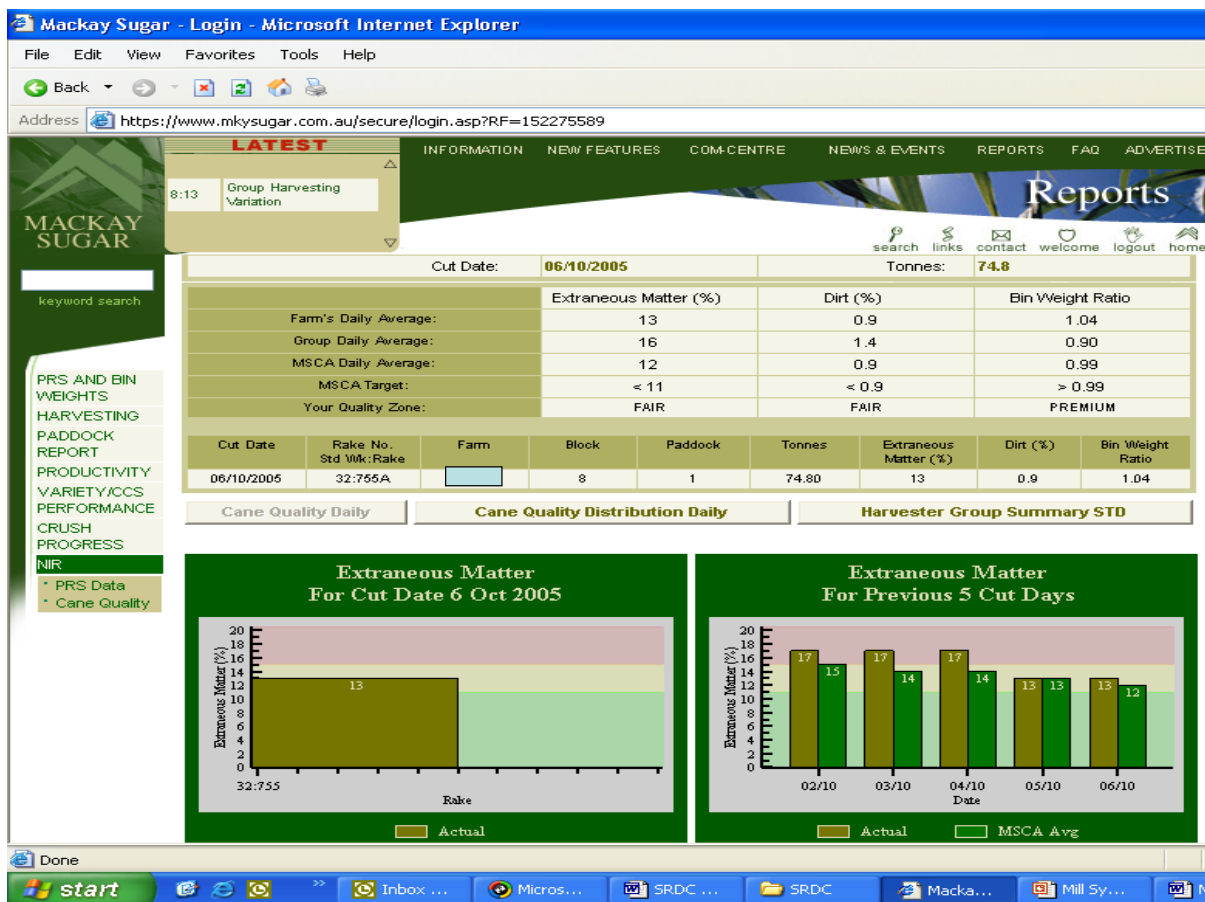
Mackay Sugar - Login - Microsoft Internet Explorer

File Edit View Favorites Tools Help

Back

Address https://www.mkysugar.com.au/secure/login.asp?RF=152275589

LATEST

8:13 Group Harvesting Variation

INFORMATION NEW FEATURES COM-CENTRE NEWS & EVENTS REPORTS FAQ ADVERTISE

Reports

MACKAY SUGAR

search links contact welcome logout home

keyword search

PRS AND BIN WEIGHTS
HARVESTING
PADDOCK REPORT
PRODUCTIVITY
VARIETY/CCS PERFORMANCE
CRUSH PROGRESS
NIR
• PRS Data
• Cane Quality

| Cut Date: | 06/10/2005 | Tonnes: | 74.8 |
|---|---|---|---|

| | Extraneous Matter (%) | Dirt (%) | Bin Weight Ratio |
|---|---|---|---|
| Farm's Daily Average: | 13 | 0.9 | 1.04 |
| Group Daily Average: | 16 | 1.4 | 0.90 |
| MSCA Daily Average: | 12 | 0.9 | 0.99 |
| MSCA Target: | < 11 | < 0.9 | > 0.99 |
| Your Quality Zone: | FAIR | FAIR | PREMIUM |

| Cut Date | Rake No. Std Wk:Rake | Farm | Block | Paddock | Tonnes | Extraneous Matter (%) | Dirt (%) | Bin Weight Ratio |
|---|---|---|---|---|---|---|---|---|
| 06/10/2005 | 32:755A | | 8 | 1 | 74.80 | 13 | 0.9 | 1.04 |

Cane Quality Daily | Cane Quality Distribution Daily | Harvester Group Summary STD

Extraneous Matter For Cut Date 6 Oct 2005

20 18 16 14 12 10 8 6 4 2 0
Extraneous Matter (%)
13
32:755
Rake
Actual

Extraneous Matter For Previous 5 Cut Days

20 18 16 14 12 10 8 6 4 2 0
Extraneous Matter (%)
17 15 17 14 17 14 13 13 13 12
02/10 03/10 04/10 05/10 06/10
Date
Actual MSCA Avg

Done

start Inbox ... Micros... SRDC ... SRDC Macka... Mill Sy...